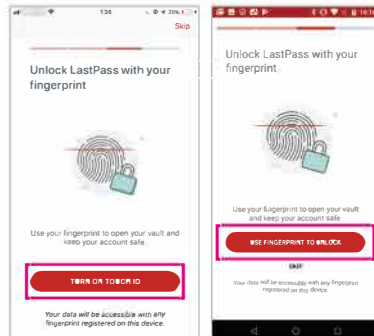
1:36

Skip

Unlock LastPass with your fingerprint

Use your fingerprint to open your vault and keep your account safe.

TURN ON TOUCH ID

Your data will be accessible with any fingerprint registered on this device.

Unlock LastPass with your fingerprint

Use your fingerprint to open your vault and keep your account safe.

USE FINGERPRINT TO UNLOCK

SKIP

Your data will be accessible with any fingerprint registered on this device.